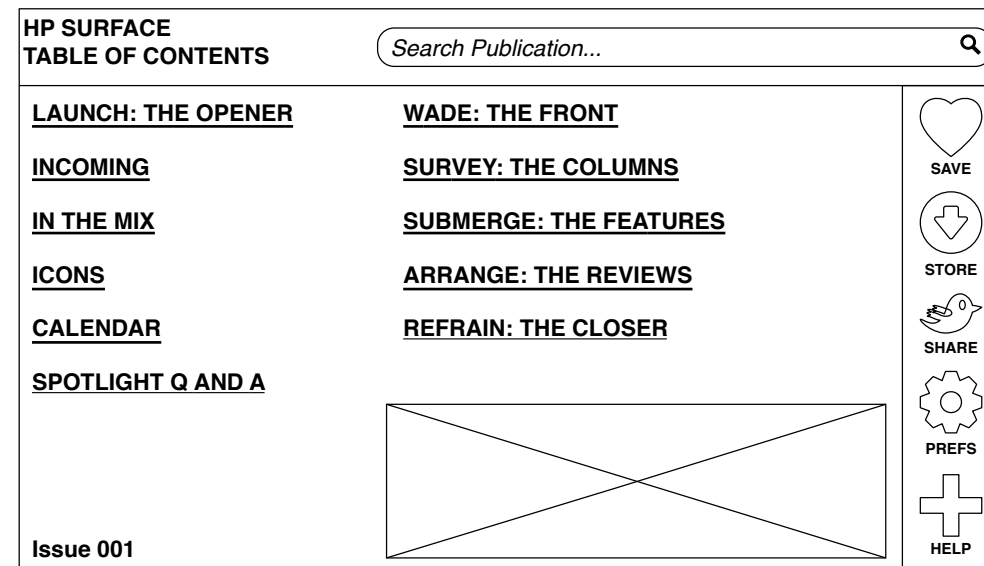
HP SURFACE
TABLE OF CONTENTS

Search Publication...

LAUNCH: THE OPENER

INCOMING

IN THE MIX

ICONS

CALENDAR

SPOTLIGHT Q AND A

WADE: THE FRONT

SURVEY: THE COLUMNS

SUBMERGE: THE FEATURES

ARRANGE: THE REVIEWS

REFRAIN: THE CLOSER

Issue 001

SAVE

STORE

SHARE

PREFS

HELP